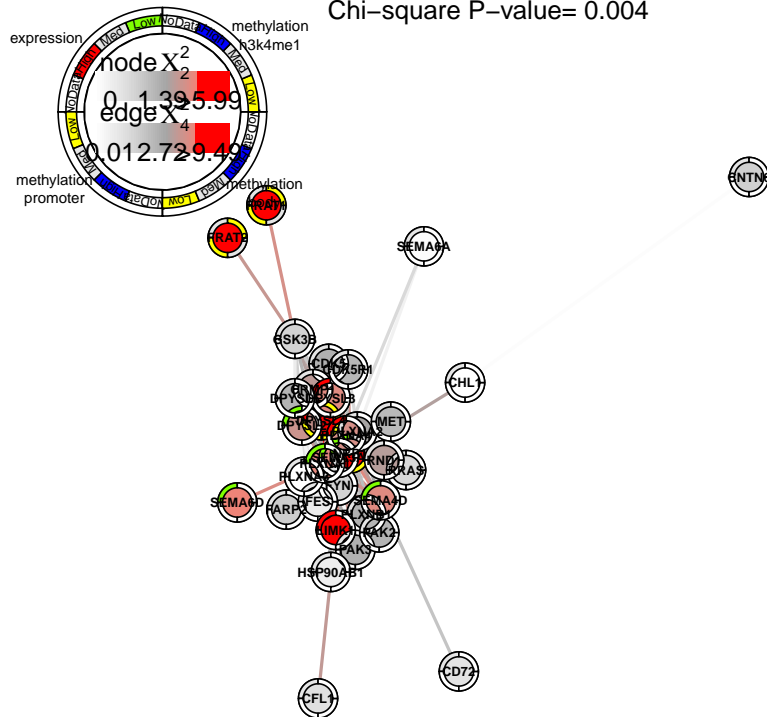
Chi−square P−value= 0.004

expression

methylation h3k4me1

methylation promoter

methylation

Low NoData Med High

node $X^2_2$

0 1.39 5.99

edge $X^2_4$

0.01 2.72 9.49

FRAT1

FRAT2

SEMA6A

CNTN

GSK3B

CDK5

CDK5R1

CRMP1

DPYSL3

DPYSL5

MET

CHL1

PLXNA2

PLXNA1

RND1

RRAS

SEMA6D

FARP2

FES

FYN

SEMA4D

PLXNB1

LIMK1

PAK2

PAK3

HSP90AB1

CD72

CFL1